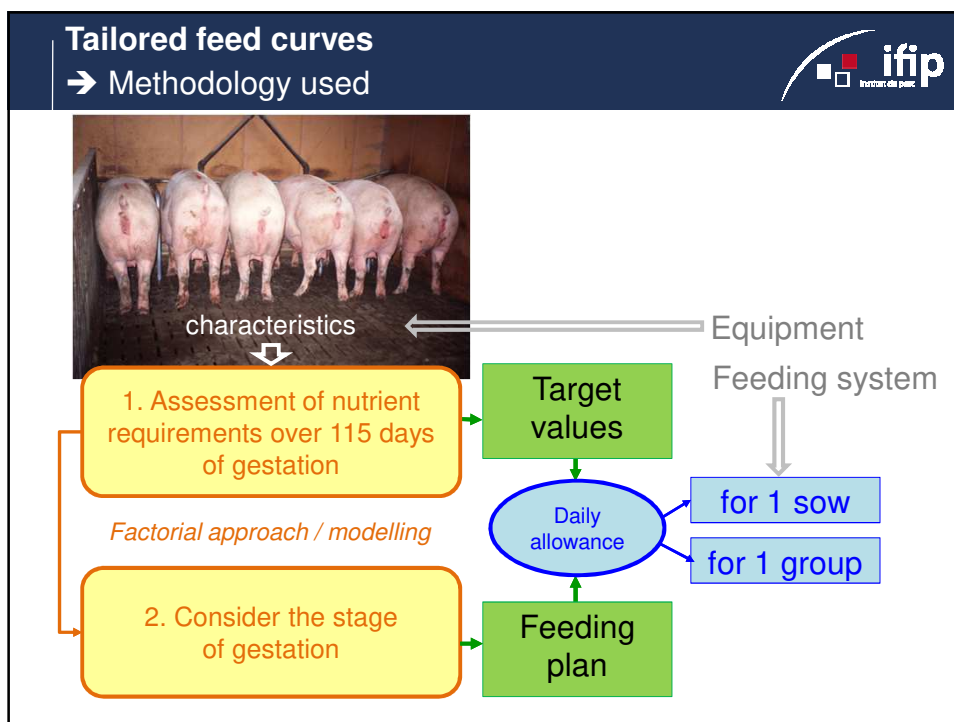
Tailored feed curves
➔ Methodology used

ifip
Institut du porc

characteristics

Equipment

Feeding system

1. Assessment of nutrient requirements over 115 days of gestation

Target values

Factorial approach / modelling

Daily allowance

for 1 sow

for 1 group

2. Consider the stage of gestation

Feeding plan